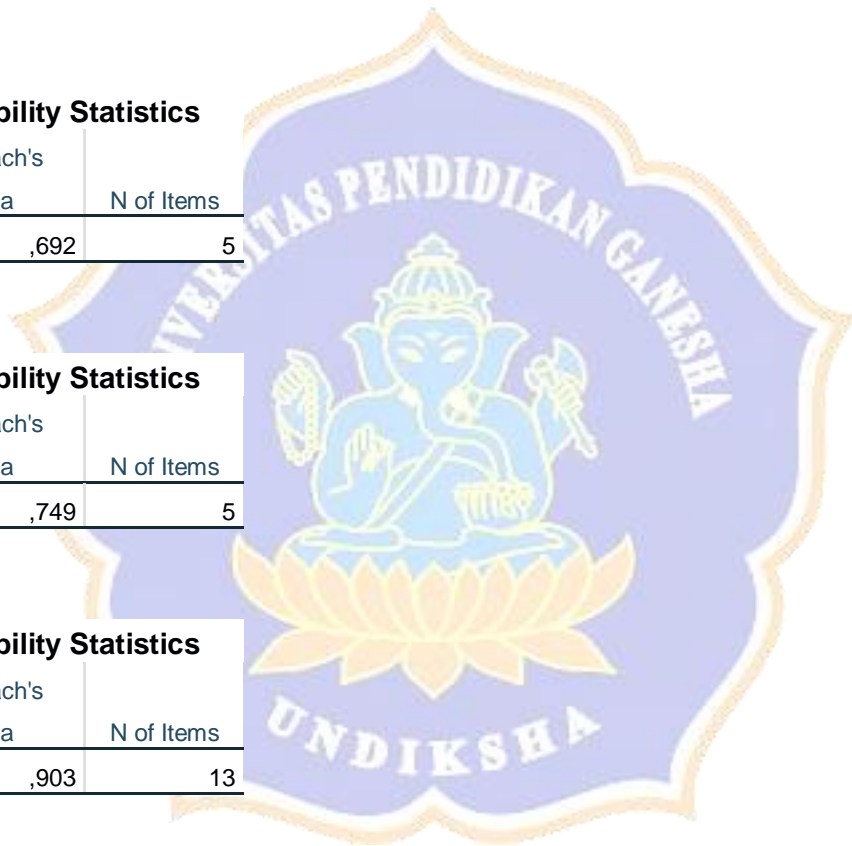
bility Statistics

| ach's a | N of Items |
|---|---|
| ,692 | 5 |

bility Statistics

| ach's a | N of Items |
|---|---|
| ,749 | 5 |

bility Statistics

| ach's a | N of Items |
|---|---|
| ,903 | 13 |

TAS PENDIDIKAN GANESHA

UNDIKSHA